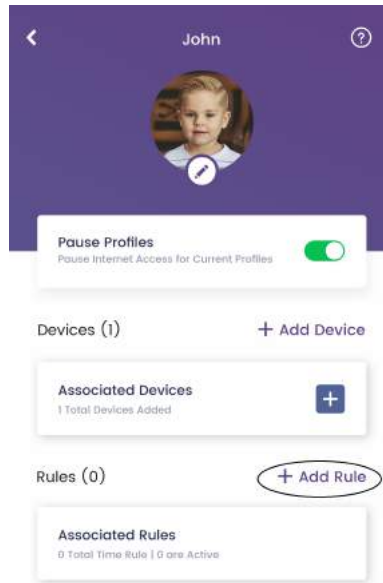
John

Pause Profiles
Pause Internet Access for Current Profiles

Devices (1)
+ Add Device

Associated Devices
1 Total Devices Added

Rules (0)
+ Add Rule

Associated Rules
0 Total Time Rule | 0 are Active